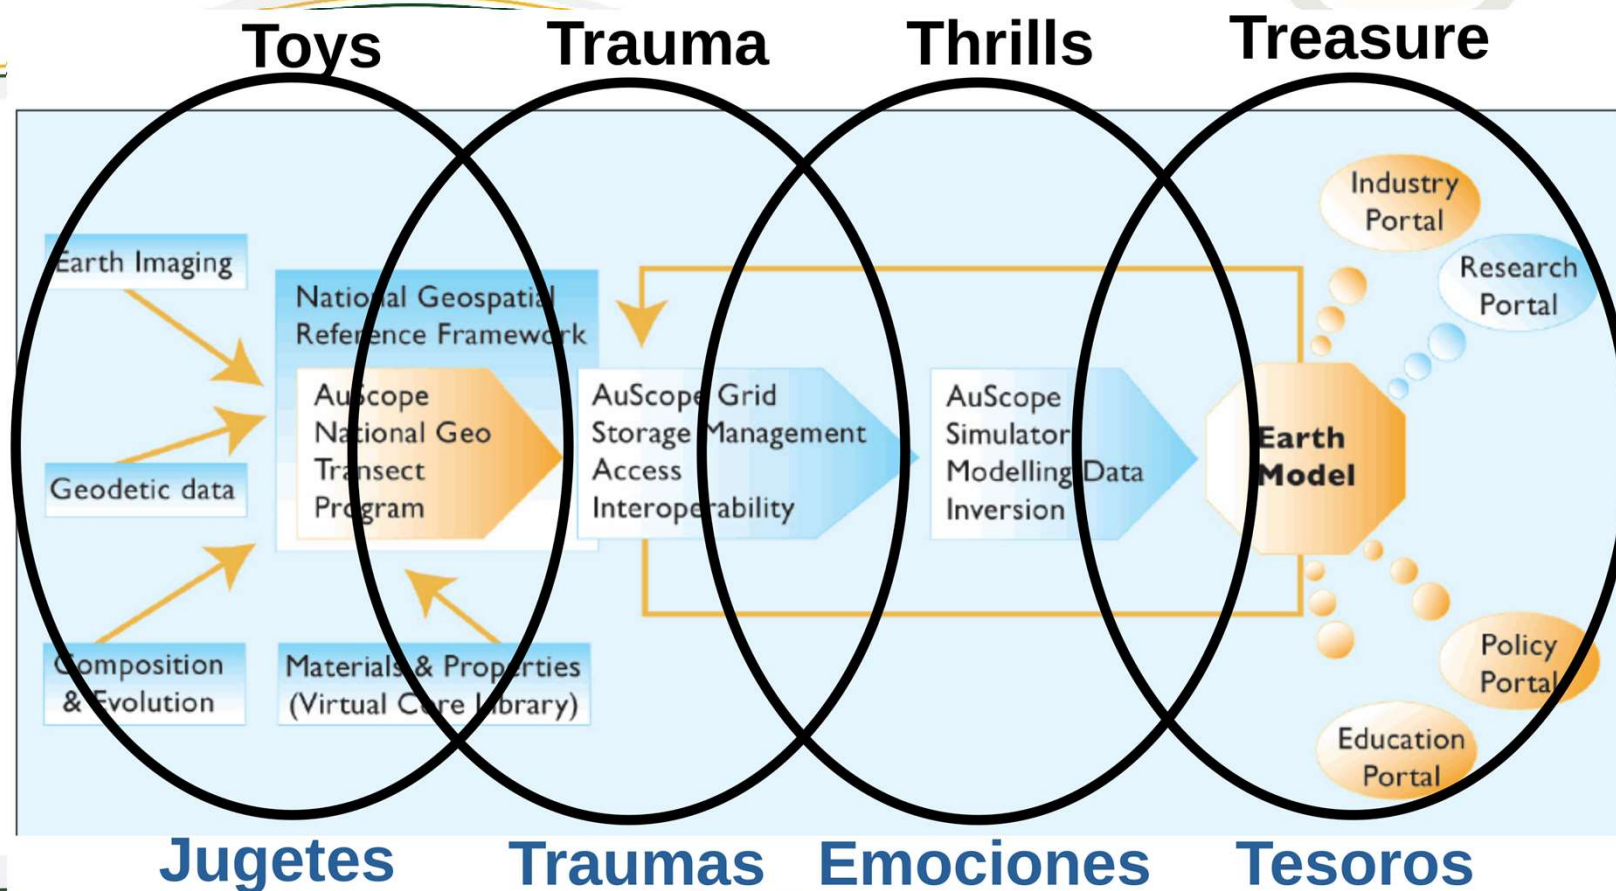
Toys Trauma Thrills Treasure

Earth Imaging

National Geospatial Reference Framework

AuScope National Geo Transect Program

Geodetic data

Composition & Evolution

Materials & Properties (Virtual Core Library)

AuScope Grid Storage Management Access Interoperability

AuScope Simulator Modelling Data Inversion

Earth Model

Industry Portal

Research Portal

Policy Portal

Education Portal

Jugetes Traumas Emociones Tesoros